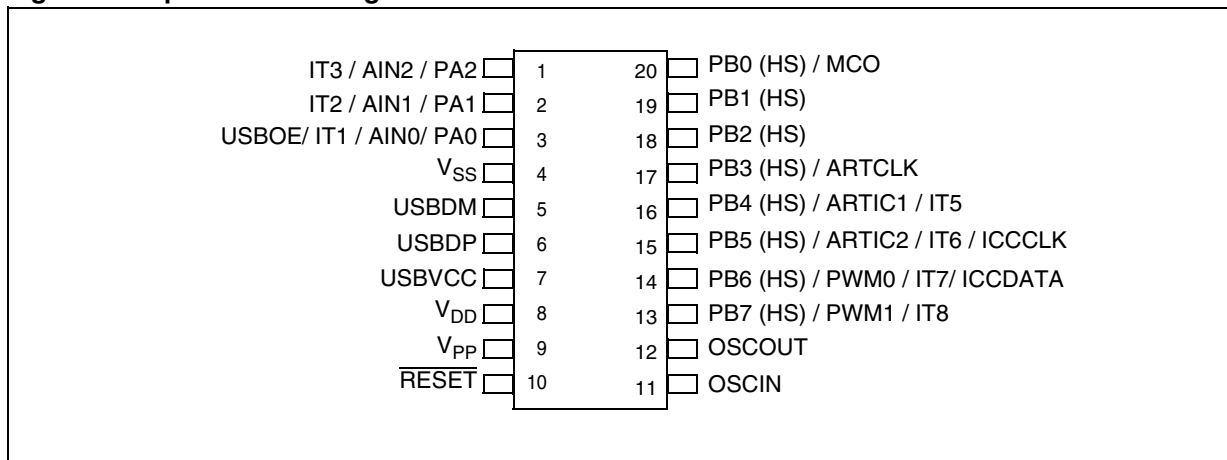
IT3 / AIN2 / PA2 1
IT2 / AIN1 / PA1 2
USBOE/ IT1 / AIN0/ PA0 3
$V_{SS}$ 4
USBDM 5
USBDP 6
USBVCC 7
$V_{DD}$ 8
$V_{PP}$ 9
$\overline{RESET}$ 10

20 PB0 (HS) / MCO
19 PB1 (HS)
18 PB2 (HS)
17 PB3 (HS) / ARTCLK
16 PB4 (HS) / ARTIC1 / IT5
15 PB5 (HS) / ARTIC2 / IT6 / ICCCLK
14 PB6 (HS) / PWM0 / IT7/ ICCDATA
13 PB7 (HS) / PWM1 / IT8
12 OSCOUT
11 OSCIN